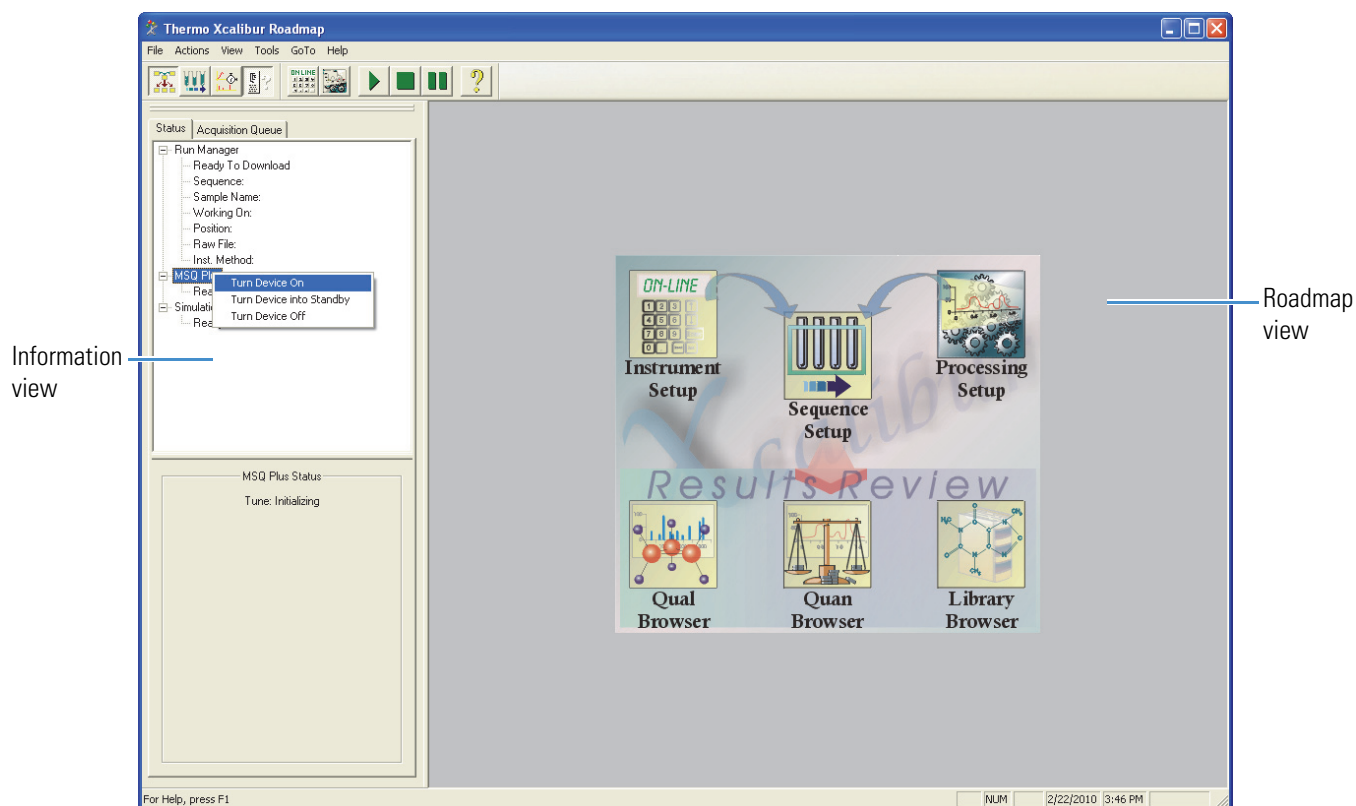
Thermo Xcalibur Roadmap

File Actions View Tools GoTo Help

ON LINE

Status | Acquisition Queue

Run Manager
Ready To Download
Sequence:
Sample Name:
Working On:
Position:
Raw File:
Inst. Method:
MSQ Plu
Rea
Simulati
Rea

Turn Device On
Turn Device into Standby
Turn Device Off

MSQ Plus Status
Tune: Initializing

Information view

ON-LINE

Instrument Setup

Sequence Setup

Processing Setup

Results Review

Qual Browser

Quan Browser

Library Browser

Roadmap view

For Help, press F1

NUM | 2/22/2010 | 3:46 PM